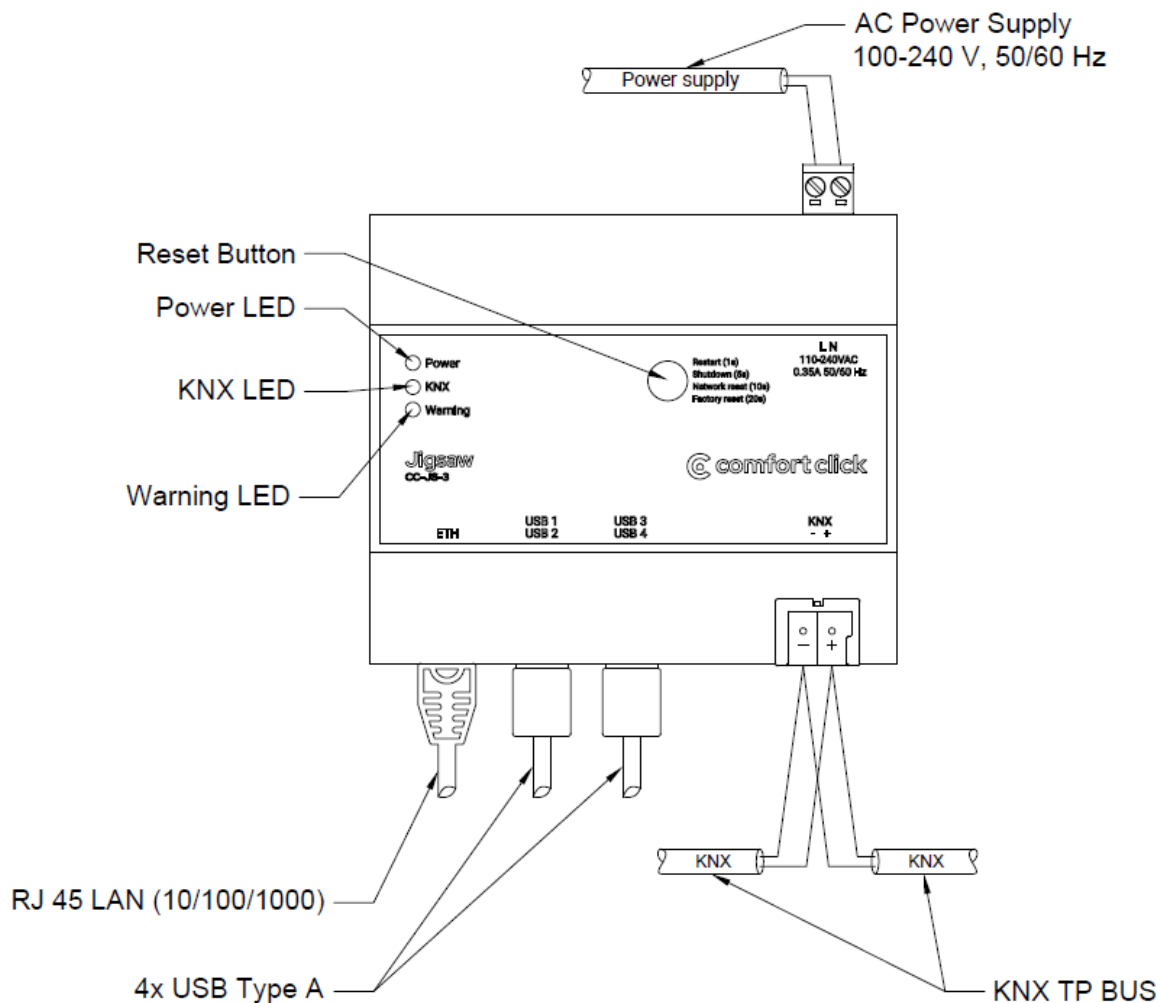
AC Power Supply
100-240 V, 50/60 Hz

Power supply

Reset Button

Power LED

KNX LED

Warning LED

Power
KNX
Warning

Restart (1s)
Shutdown (5s)
Network reset (10s)
Factory reset (20s)

L N
110-240VAC
0.35A 50/60 Hz

Jigsaw
CC-JS-3

comfort click

ETH
USB 1
USB 2
USB 3
USB 4
KNX
- +

−
+

KNX
KNX

RJ 45 LAN (10/100/1000)

4x USB Type A

KNX TP BUS